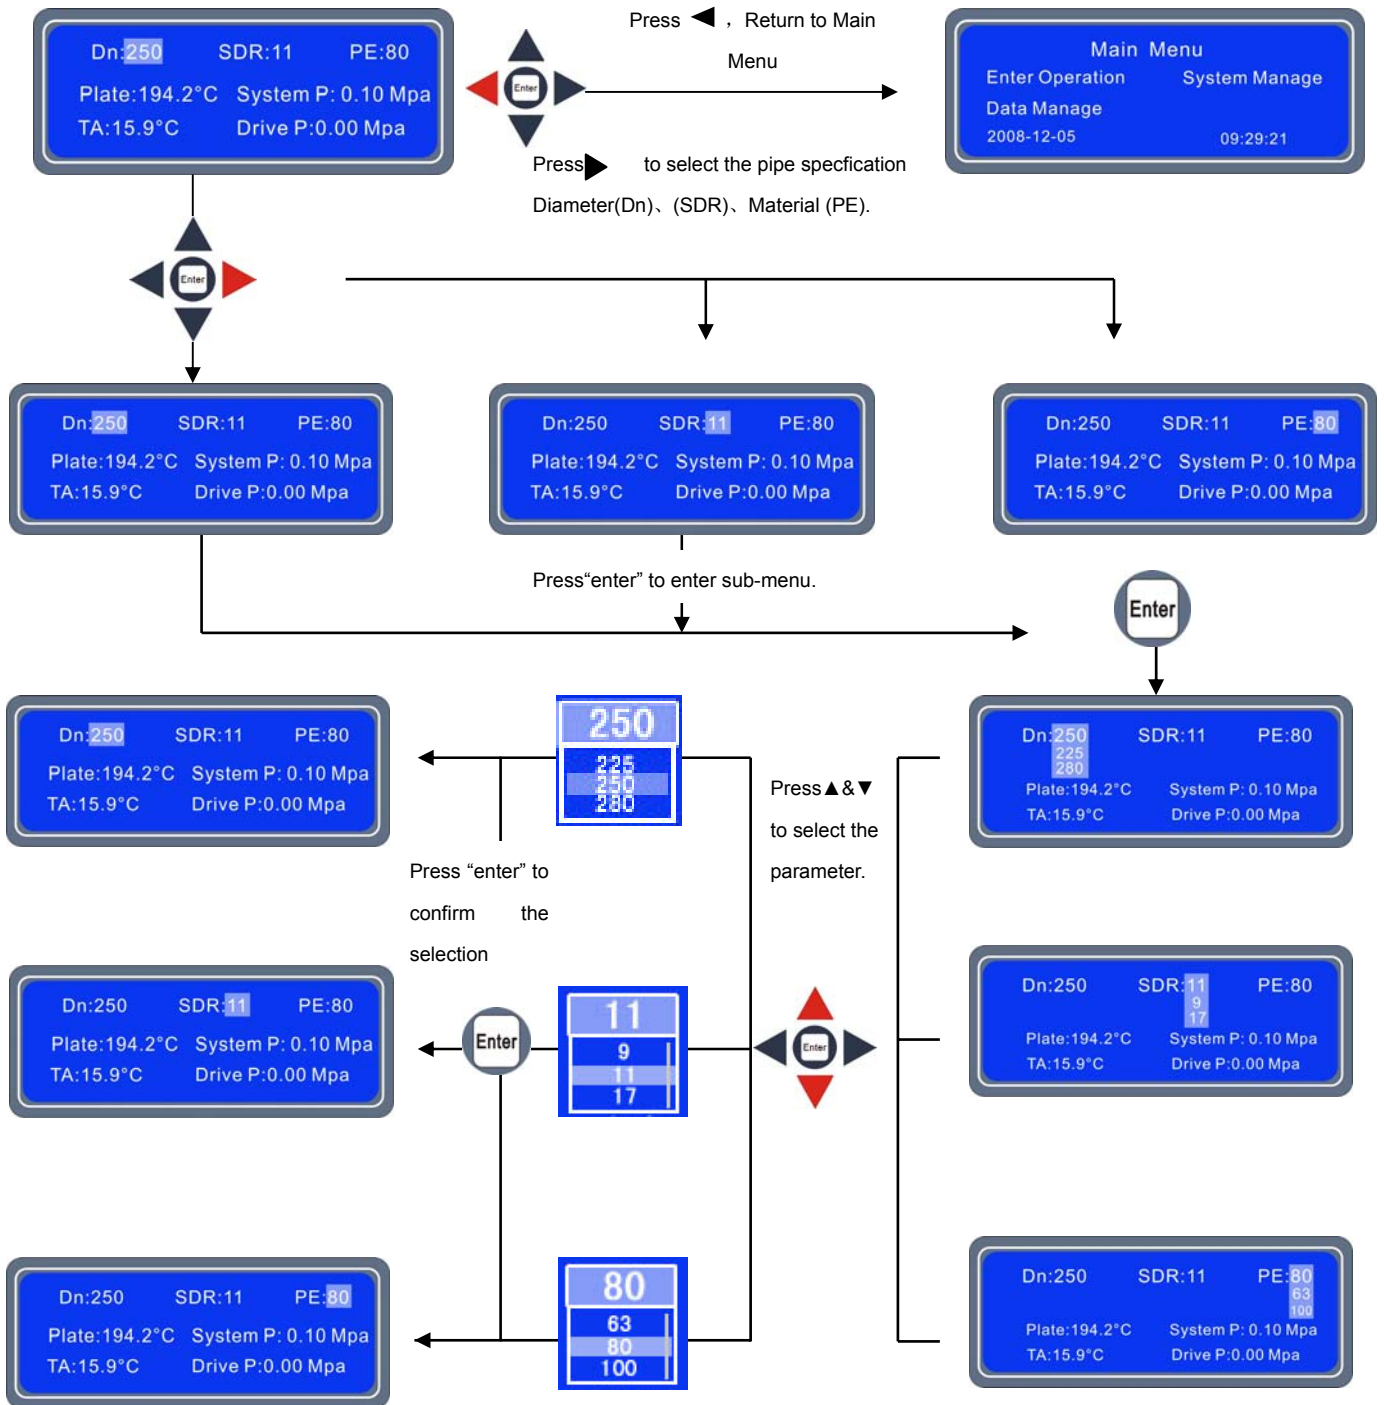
Dn:250 SDR:11 PE:80
Plate:194.2°C System P: 0.10 Mpa
TA:15.9°C Drive P:0.00 Mpa

Enter

Press ◀ , Return to Main Menu

Main Menu
Enter Operation System Manage
Data Manage
2008-12-05 09:29:21

Press ▶ to select the pipe specfication Diameter(Dn)、(SDR)、Material (PE).

Enter

Dn:250 SDR:11 PE:80
Plate:194.2°C System P: 0.10 Mpa
TA:15.9°C Drive P:0.00 Mpa

Dn:250 SDR:11 PE:80
Plate:194.2°C System P: 0.10 Mpa
TA:15.9°C Drive P:0.00 Mpa

Dn:250 SDR:11 PE:80
Plate:194.2°C System P: 0.10 Mpa
TA:15.9°C Drive P:0.00 Mpa

Press“enter” to enter sub-menu.

Enter

Dn:250 SDR:11 PE:80
Plate:194.2°C System P: 0.10 Mpa
TA:15.9°C Drive P:0.00 Mpa

250
225
250
280

Press▲&▼ to select the parameter.

Dn:250 SDR:11 PE:80
225
280
Plate:194.2°C System P: 0.10 Mpa
TA:15.9°C Drive P:0.00 Mpa

Press “enter” to confirm the selection

Dn:250 SDR:11 PE:80
Plate:194.2°C System P: 0.10 Mpa
TA:15.9°C Drive P:0.00 Mpa

Enter

11
9
11
17

Enter

Dn:250 SDR:11 PE:80
9
17
Plate:194.2°C System P: 0.10 Mpa
TA:15.9°C Drive P:0.00 Mpa

Dn:250 SDR:11 PE:80
Plate:194.2°C System P: 0.10 Mpa
TA:15.9°C Drive P:0.00 Mpa

80
63
80
100

Dn:250 SDR:11 PE:80
63
100
Plate:194.2°C System P: 0.10 Mpa
TA:15.9°C Drive P:0.00 Mpa